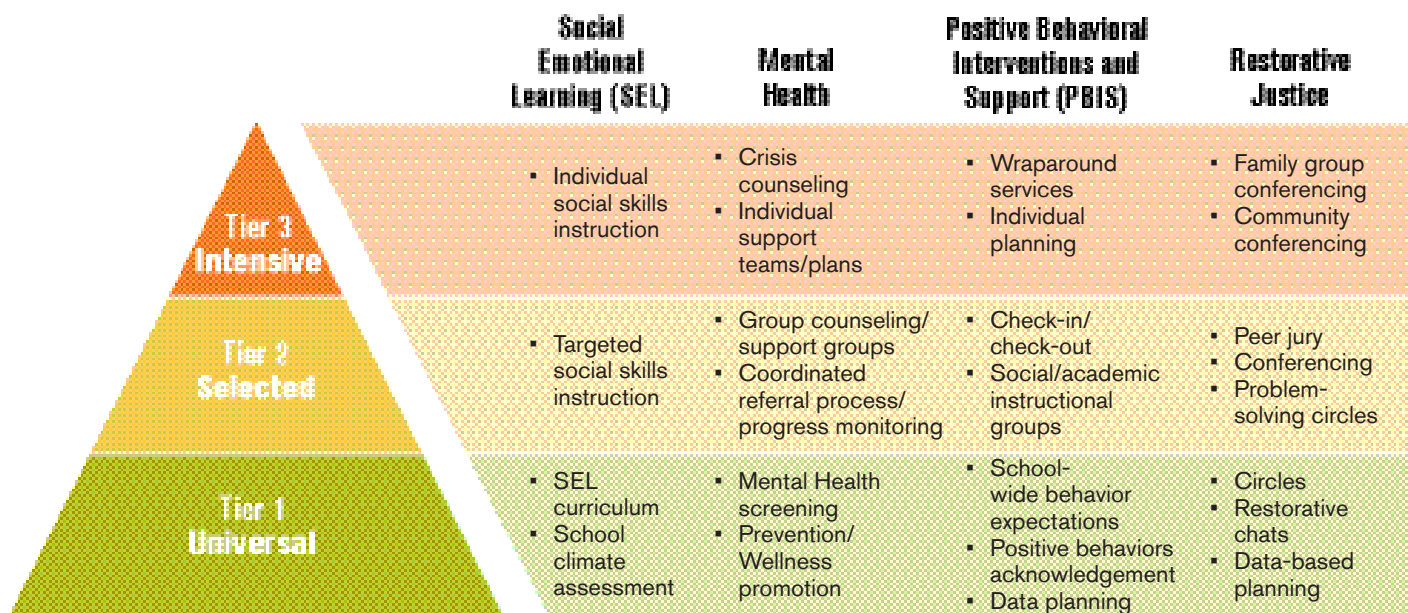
| | Social Emotional Learning (SEL) | Mental Health | Positive Behavioral Interventions and Support (PBIS) | Restorative Justice |
|---|---|---|---|---|
| Tier 3 Intensive | ▪ Individual social skills instruction | ▪ Crisis counseling ▪ Individual support teams/plans | ▪ Wraparound services ▪ Individual planning | ▪ Family group conferencing ▪ Community conferencing |
| Tier 2 Selected | ▪ Targeted social skills instruction | ▪ Group counseling/ support groups ▪ Coordinated referral process/ progress monitoring | ▪ Check-in/ check-out ▪ Social/academic instructional groups | ▪ Peer jury ▪ Conferencing ▪ Problem-solving circles |
| Tier 1 Universal | ▪ SEL curriculum ▪ School climate assessment | ▪ Mental Health screening ▪ Prevention/ Wellness promotion | ▪ School-wide behavior expectations ▪ Positive behaviors acknowledgement ▪ Data planning | ▪ Circles ▪ Restorative chats ▪ Data-based planning |